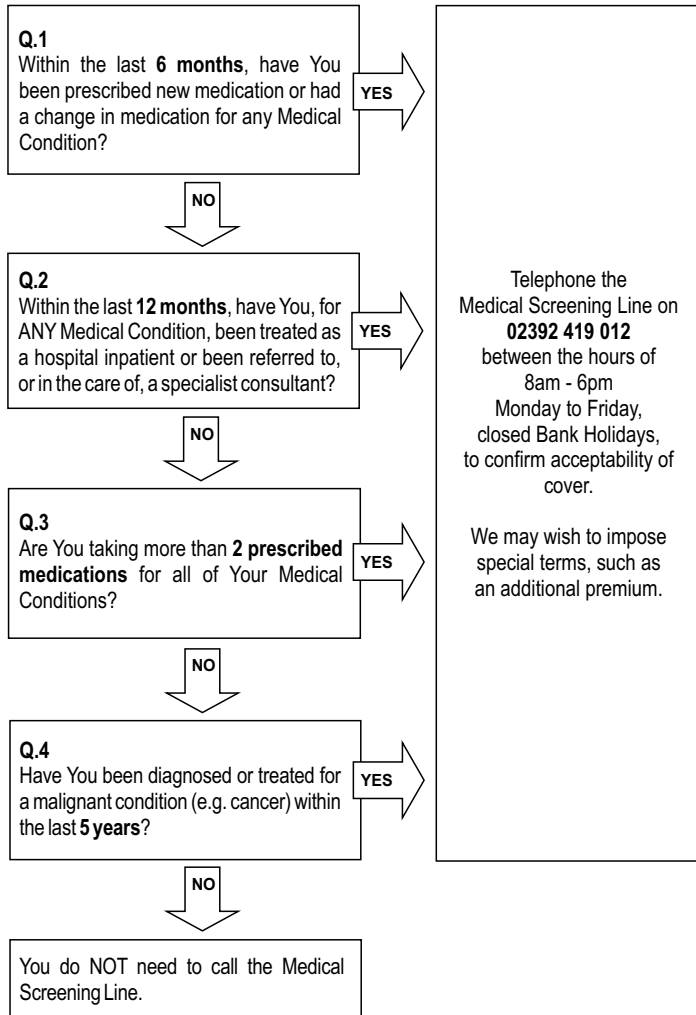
Q.1
Within the last 6 months, have You been prescribed new medication or had a change in medication for any Medical Condition?

YES

NO

Q.2
Within the last 12 months, have You, for ANY Medical Condition, been treated as a hospital inpatient or been referred to, or in the care of, a specialist consultant?

YES

NO

Q.3
Are You taking more than 2 prescribed medications for all of Your Medical Conditions?

YES

NO

Q.4
Have You been diagnosed or treated for a malignant condition (e.g. cancer) within the last 5 years?

YES

NO

You do NOT need to call the Medical Screening Line.

Telephone the Medical Screening Line on 02392 419 012 between the hours of 8am - 6pm Monday to Friday, closed Bank Holidays, to confirm acceptability of cover.

We may wish to impose special terms, such as an additional premium.